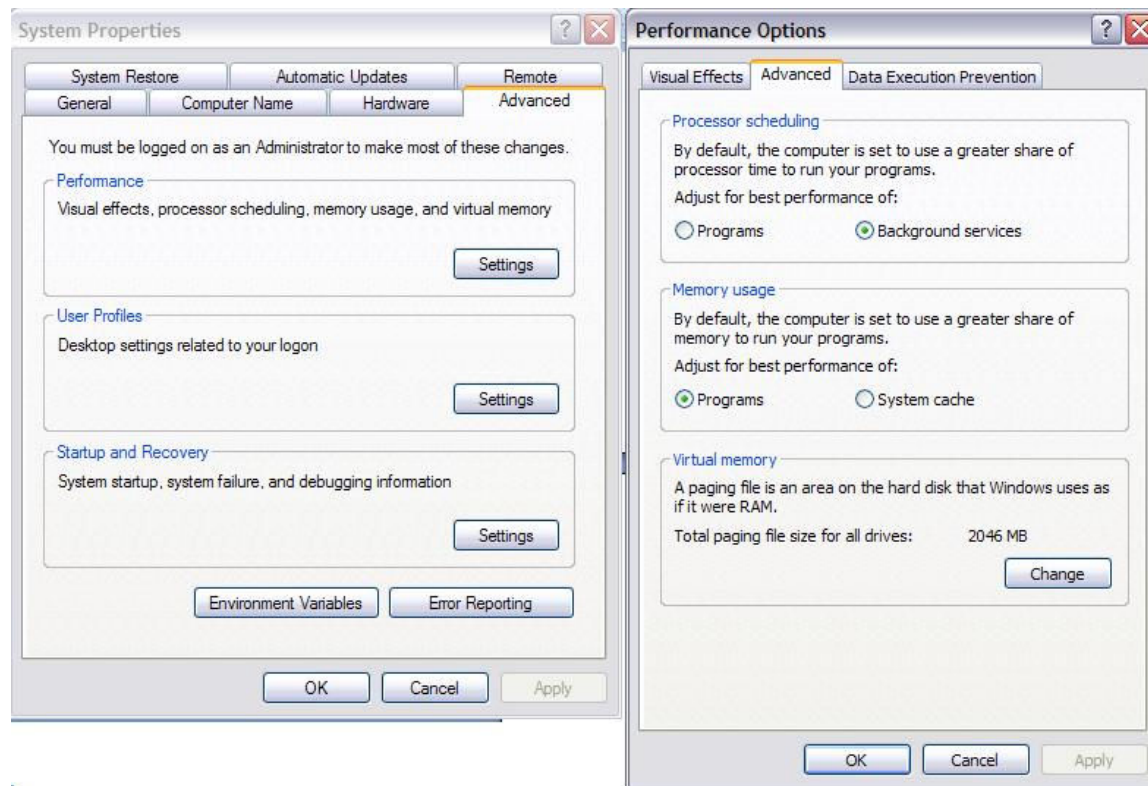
System Properties

System Restore | Automatic Updates | Remote
General | Computer Name | Hardware | Advanced

You must be logged on as an Administrator to make most of these changes.

Performance
Visual effects, processor scheduling, memory usage, and virtual memory
Settings

User Profiles
Desktop settings related to your logon
Settings

Startup and Recovery
System startup, system failure, and debugging information
Settings

Environment Variables
Error Reporting

OK
Cancel
Apply

Performance Options

Visual Effects | Advanced | Data Execution Prevention

Processor scheduling
By default, the computer is set to use a greater share of processor time to run your programs.
Adjust for best performance of:
Programs
Background services

Memory usage
By default, the computer is set to use a greater share of memory to run your programs.
Adjust for best performance of:
Programs
System cache

Virtual memory
A paging file is an area on the hard disk that Windows uses as if it were RAM.
Total paging file size for all drives: 2046 MB
Change

OK
Cancel
Apply